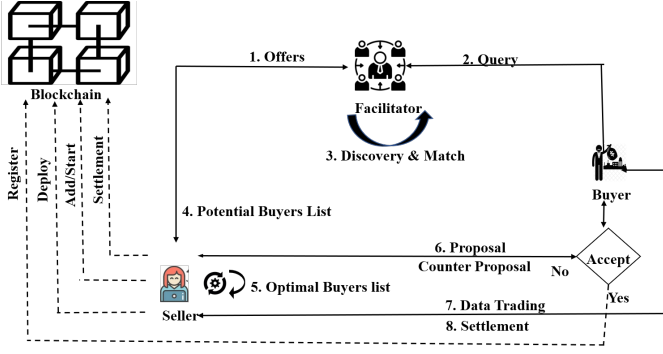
Blockchain

1. Offers

2. Query

Facilitator

3. Discovery & Match

Register

Deploy

Add/Start

Settlement

Buyer

4. Potential Buyers List

6. Proposal

Counter Proposal

No

Accept

5. Optimal Buyers list

Yes

7. Data Trading

Seller

8. Settlement